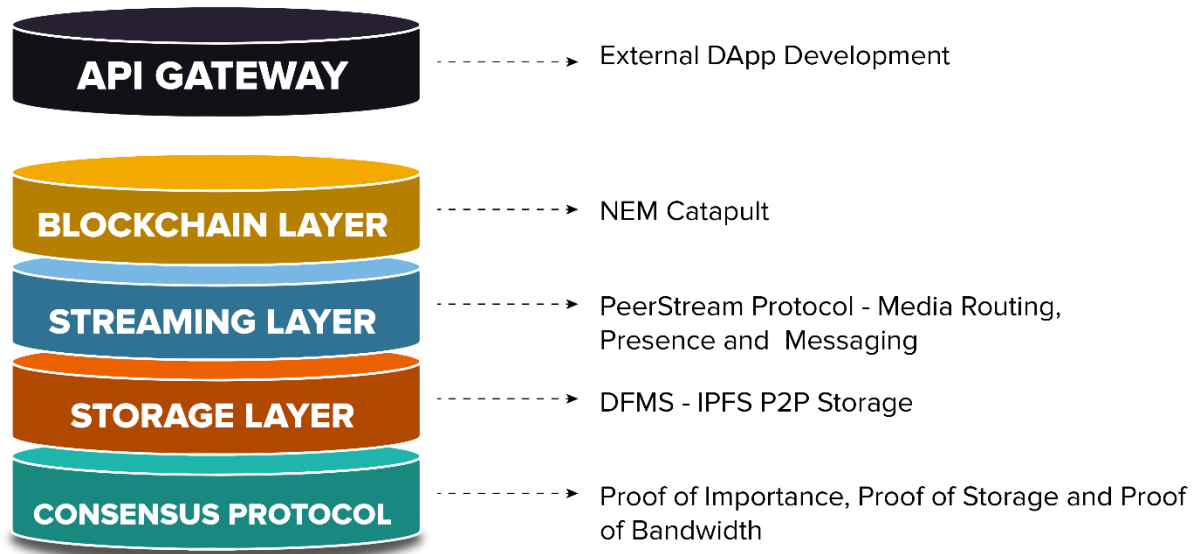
API GATEWAY

External DApp Development

BLOCKCHAIN LAYER

NEM Catapult

STREAMING LAYER

PeerStream Protocol - Media Routing, Presence and Messaging

STORAGE LAYER

DFMS - IPFS P2P Storage

CONSENSUS PROTOCOL

Proof of Importance, Proof of Storage and Proof of Bandwidth